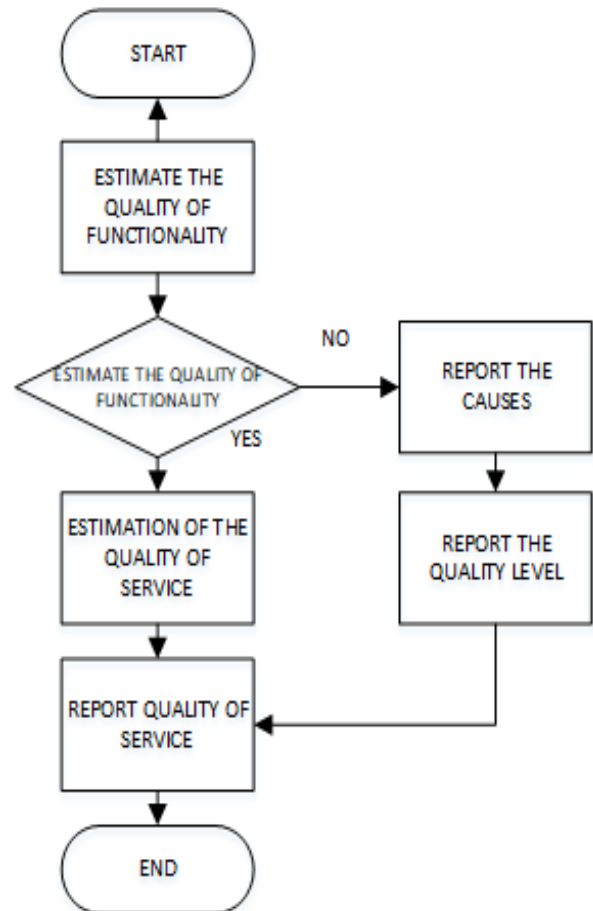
START

ESTIMATE THE QUALITY OF FUNCTIONALITY

ESTIMATE THE QUALITY OF FUNCTIONALITY

NO

YES

REPORT THE CAUSES

REPORT THE QUALITY LEVEL

ESTIMATION OF THE QUALITY OF SERVICE

REPORT QUALITY OF SERVICE

END